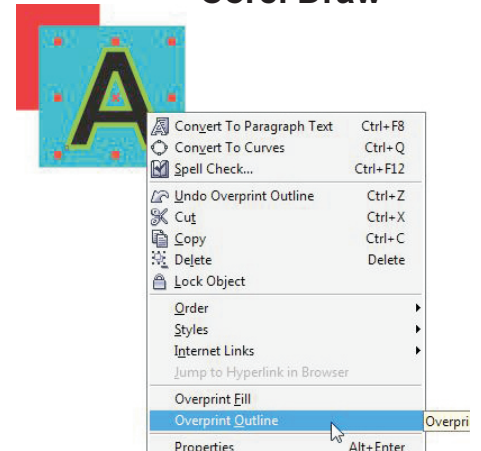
Corel Draw

A

Convert To Paragraph Text Ctrl+F8
Convert To Curves Ctrl+Q
Spell Check... Ctrl+F12
Undo Overprint Outline Ctrl+Z
Cut Ctrl+X
Copy Ctrl+C
Delete Delete
Lock Object
Order
Styles
Internet Links
Jump to Hyperlink in Browser
Overprint Fill
Overprint Outline
Properties Alt+Enter

Overpri